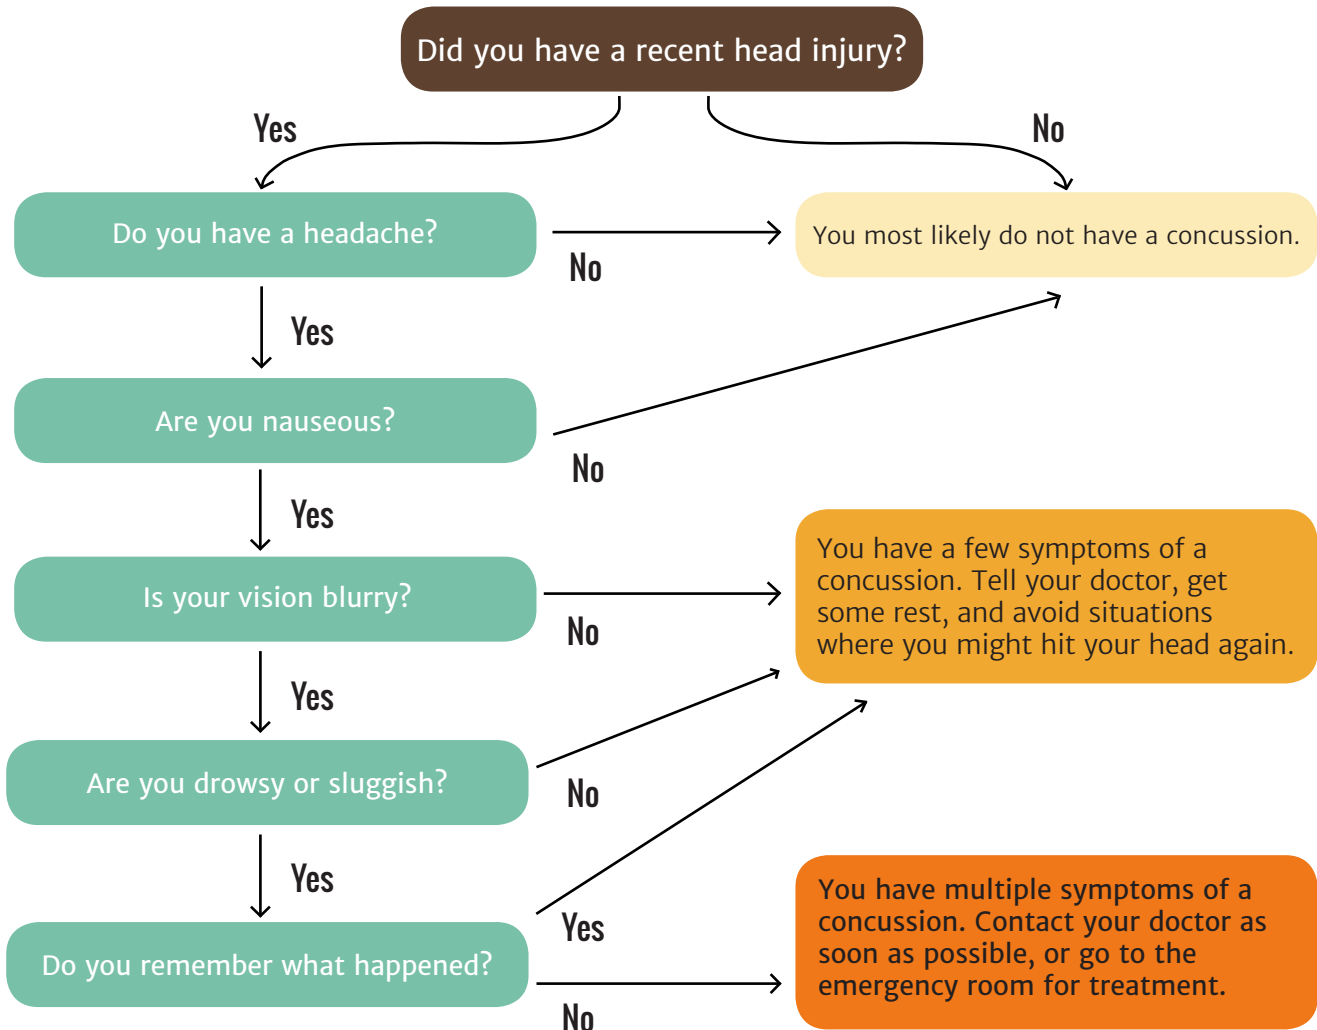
Did you have a recent head injury?

Yes

No

Do you have a headache?

No

You most likely do not have a concussion.

Yes

Are you nauseous?

No

Yes

Is your vision blurry?

No

You have a few symptoms of a concussion. Tell your doctor, get some rest, and avoid situations where you might hit your head again.

Yes

Are you drowsy or sluggish?

No

Yes

Do you remember what happened?

Yes

No

You have multiple symptoms of a concussion. Contact your doctor as soon as possible, or go to the emergency room for treatment.